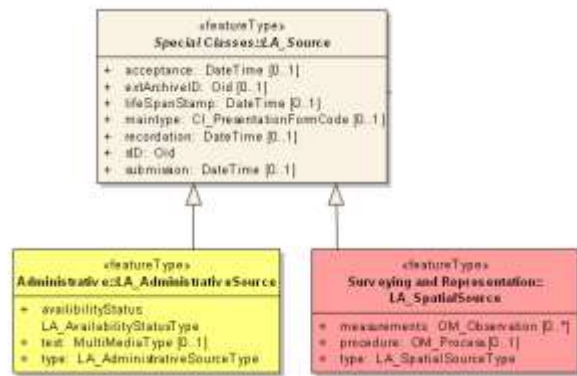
«featureType»
Special Classes::LA_Source

+ acceptance: DateTime [0..1]
+ extArchiveID: Oid [0..1]
+ lifeSpanStamp: DateTime [0..1]
+ maintype: CI_PresentationFormCode [0..1]
+ recordation: DateTime [0..1]
+ sID: Oid
+ submission: DateTime [0..1]

«featureType»
Administrative::LA_AdministrativeSource

+ availabilityStatus: LA_AvailabilityStatusType
+ text: MultiMediaType [0..1]
+ type: LA_AdministrativeSourceType

«featureType»
Surveying and Representation::LA_SpatialSource

+ measurements: OM_Observation [0..*]
+ procedure: OM_Process [0..1]
+ type: LA_SpatialSourceType